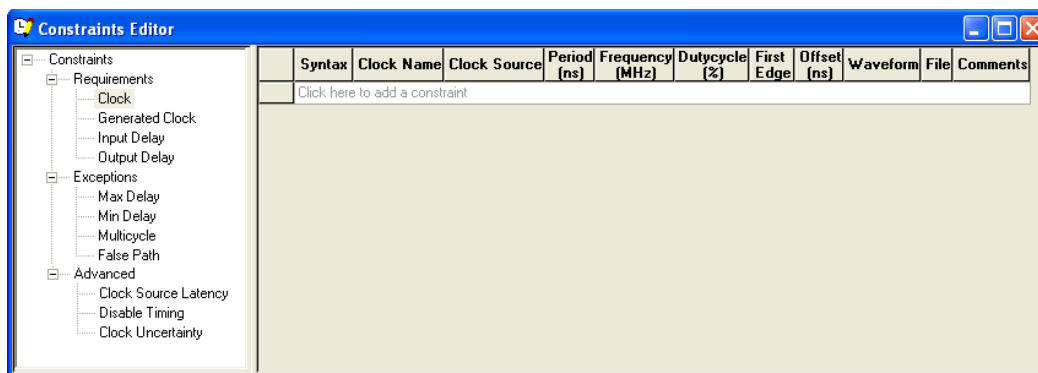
Constraints Editor

Constraints
Requirements
Clock
Generated Clock
Input Delay
Output Delay
Exceptions
Max Delay
Min Delay
Multicycle
False Path
Advanced
Clock Source Latency
Disable Timing
Clock Uncertainty

| | Syntax | Clock Name | Clock Source | Period (ns) | Frequency (MHz) | Dutycycle (%) | First Edge | Offset (ns) | Waveform | File | Comments |
|---|---|---|---|---|---|---|---|---|---|---|---|
| | Click here to add a constraint | | | | | | | | | | |